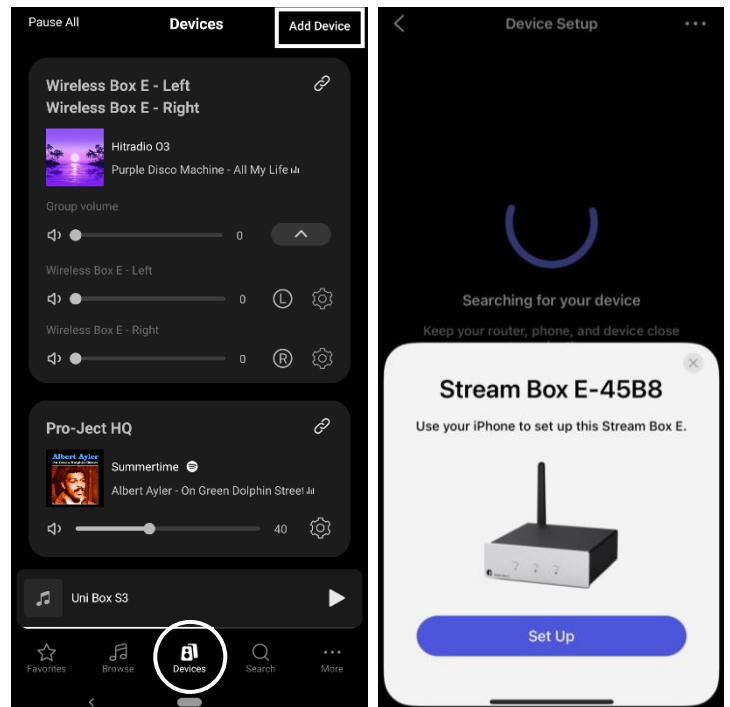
Pause All

Devices

Add Device

Wireless Box E - Left
Wireless Box E - Right

Hitradio O3

Purple Disco Machine - All My Life

Group volume

0

Wireless Box E - Left

0

L

Wireless Box E - Right

0

R

Pro-Ject HQ

Albert Ayler

Summertime

Albert Ayler - On Green Dolphin Street

40

Uni Box S3

Favorites

Browse

Devices

Search

More

Device Setup

Searching for your device

Keep your router, phone, and device close

Stream Box E-45B8

Use your iPhone to set up this Stream Box E.

Set Up